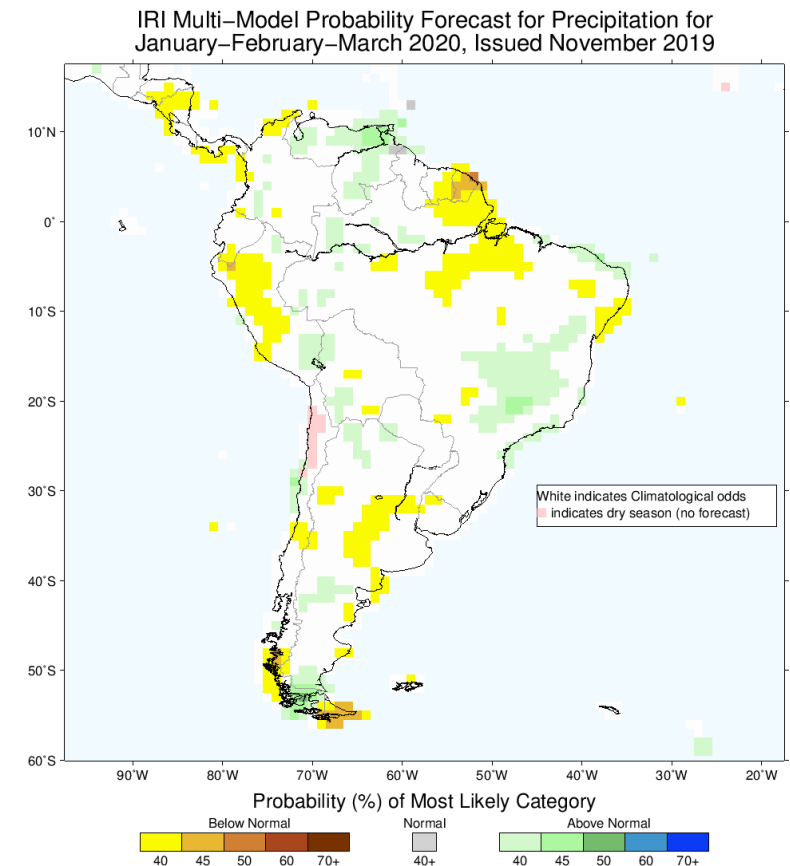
IRI Multi−Model Probability Forecast for Precipitation for January−February−March 2020, Issued November 2019

10°N
0°
10°S
20°S
30°S
40°S
50°S
60°S

90°W 80°W 70°W 60°W 50°W 40°W 30°W 20°W

White indicates Climatological odds
indicates dry season (no forecast)

Probability (%) of Most Likely Category

Below Normal
40 45 50 60 70+

Normal
40+

Above Normal
40 45 50 60 70+